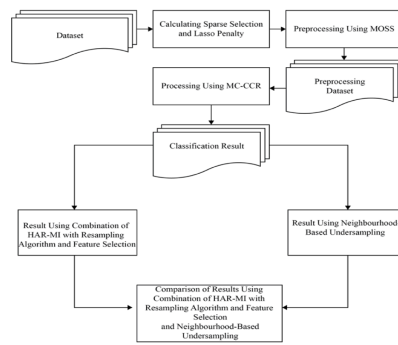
Dataset

Calculating Sparse Selection and Lasso Penalty

Preprocessing Using MOSS

Preprocessing Dataset

Processing Using MC-CCR

Classification Result

Result Using Combination of HAR-MI with Resampling Algorithm and Feature Selection

Result Using Neighbourhood Based Undersampling

Comparison of Results Using Combination of HAR-MI with Resampling Algorithm and Feature Selection and Neighbourhood-Based Undersampling